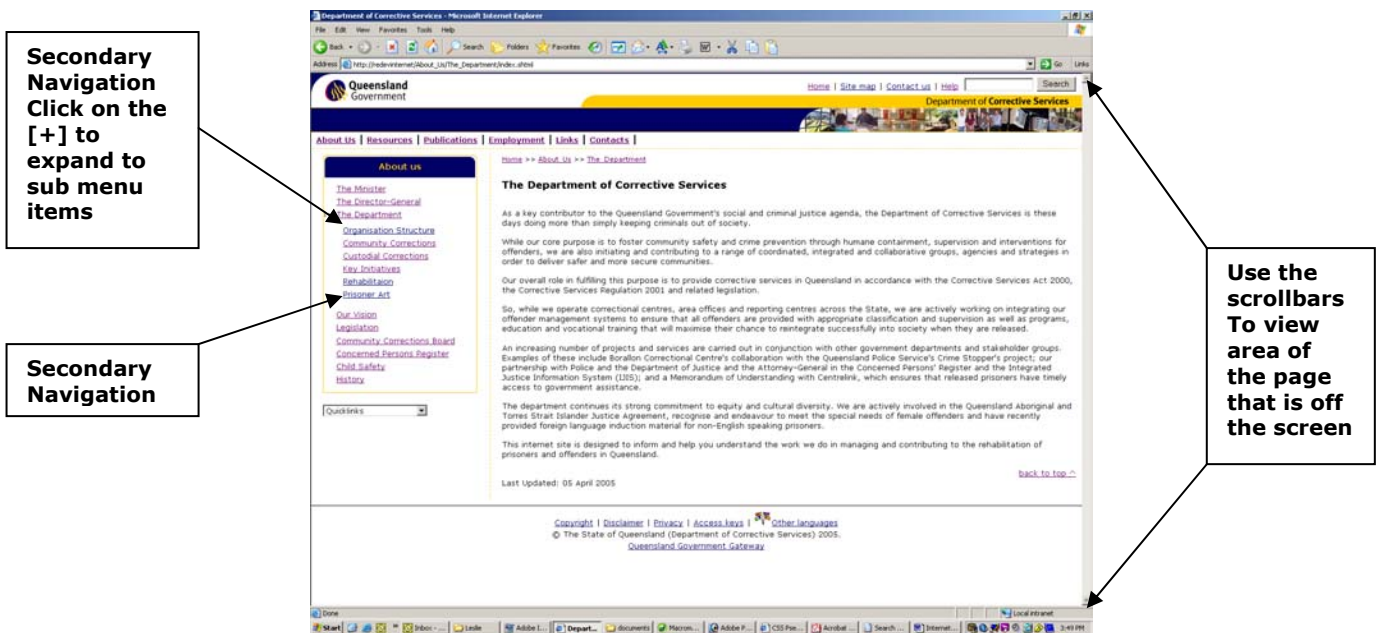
Secondary Navigation Click on the [+] to expand to sub menu items

Secondary Navigation

Use the scrollbars To view area of the page that is off the screen

Department of Corrective Services - Microsoft Internet Explorer

File Edit View Favorites Tools Help

Back Search Folders Favorites

Address http://redevinternet/About_Us/The_Department/index.shtml Go Links

Queensland Government

Home | Site map | Contact us | Help Search

Department of Corrective Services

About Us | Resources | Publications | Employment | Links | Contacts |

About us

The Minister
The Director-General
The Department
Organisation Structure
Community Corrections
Custodial Corrections
Key Initiatives
Rehabilitaion
Prisoner Art
Our Vision
Legislation
Community Corrections Board
Concerned Persons Register
Child Safety
History

Quicklinks

Home >> About Us >> The Department

The Department of Corrective Services

As a key contributor to the Queensland Government's social and criminal justice agenda, the Department of Corrective Services is these days doing more than simply keeping criminals out of society.

While our core purpose is to foster community safety and crime prevention through humane containment, supervision and interventions for offenders, we are also initiating and contributing to a range of coordinated, integrated and collaborative groups, agencies and strategies in order to deliver safer and more secure communities.

Our overall role in fulfilling this purpose is to provide corrective services in Queensland in accordance with the Corrective Services Act 2000, the Corrective Services Regulation 2001 and related legislation.

So, while we operate correctional centres, area offices and reporting centres across the State, we are actively working on integrating our offender management systems to ensure that all offenders are provided with appropriate classification and supervision as well as programs, education and vocational training that will maximise their chance to reintegrate successfully into society when they are released.

An increasing number of projects and services are carried out in conjunction with other government departments and stakeholder groups. Examples of these include Borallon Correctional Centre's collaboration with the Queensland Police Service's Crime Stopper's project; our partnership with Police and the Department of Justice and the Attorney-General in the Concerned Persons' Register and the Integrated Justice Information System (IJIS); and a Memorandum of Understanding with Centrelink, which ensures that released prisoners have timely access to government assistance.

The department continues its strong commitment to equity and cultural diversity. We are actively involved in the Queensland Aboriginal and Torres Strait Islander Justice Agreement, recognise and endeavour to meet the special needs of female offenders and have recently provided foreign language induction material for non-English speaking prisoners.

This internet site is designed to inform and help you understand the work we do in managing and contributing to the rehabilitation of prisoners and offenders in Queensland.

back to top ^

Last Updated: 05 April 2005

Copyright | Disclaimer | Privacy | Access keys | Other languages
© The State of Queensland (Department of Corrective Services) 2005.
Queensland Government Gateway

Done Local intranet

Start Inbox - ... Leslie Adobe I... Depart... documents Macrom... Adobe P... CSS Pse... Acrobat ... Search ... Internet... 3:49 PM